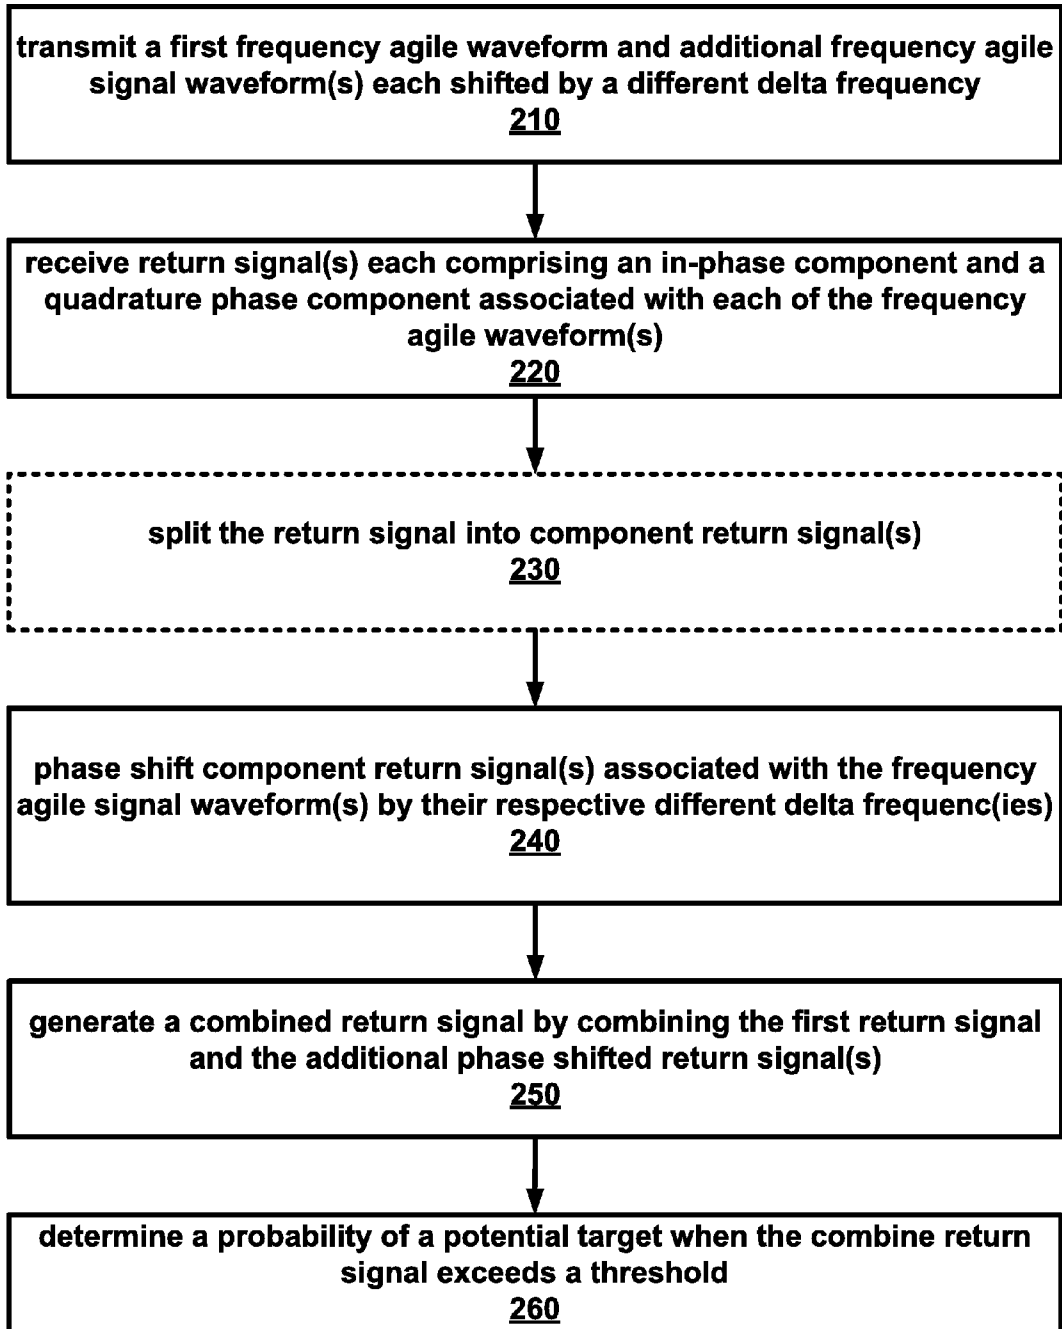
transmit a first frequency agile waveform and additional frequency agile signal waveform(s) each shifted by a different delta frequency
210

receive return signal(s) each comprising an in-phase component and a quadrature phase component associated with each of the frequency agile waveform(s)
220

split the return signal into component return signal(s)
230

phase shift component return signal(s) associated with the frequency agile signal waveform(s) by their respective different delta frequenc(ies)
240

generate a combined return signal by combining the first return signal and the additional phase shifted return signal(s)
250

determine a probability of a potential target when the combine return signal exceeds a threshold
260